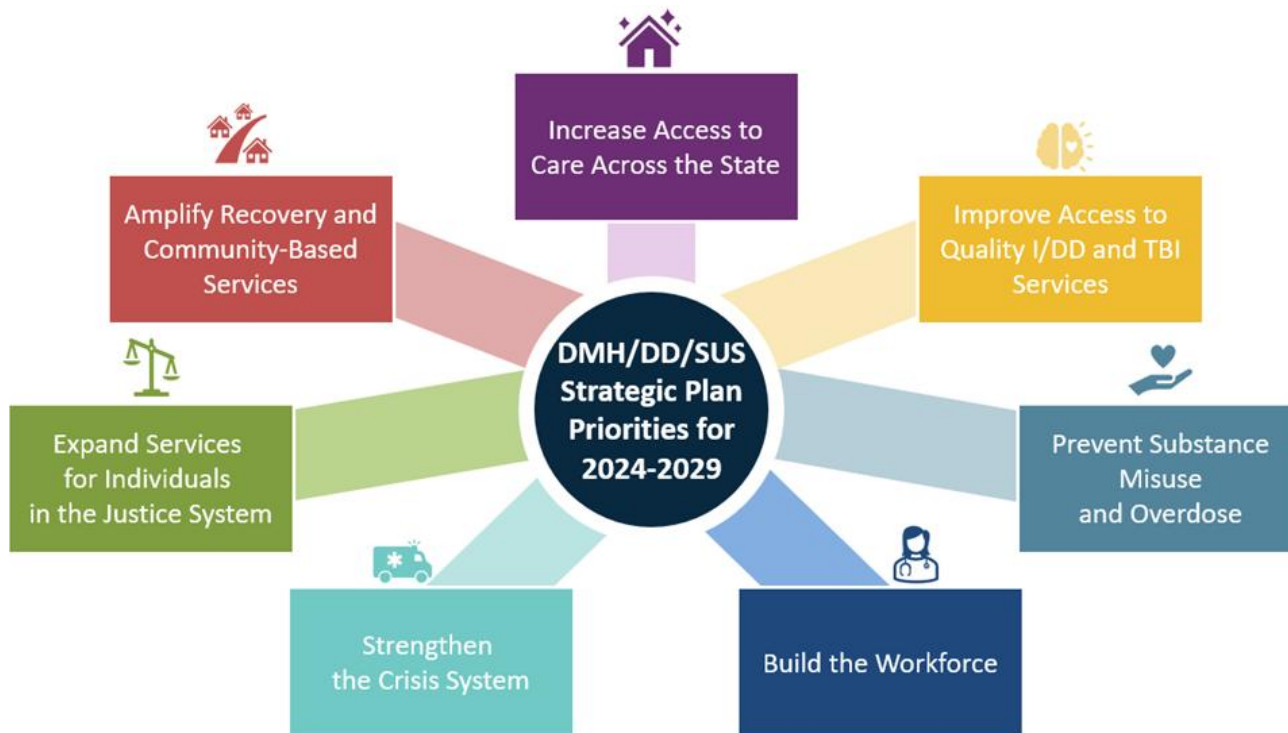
Increase Access to Care Across the State

Amplify Recovery and Community-Based Services

Improve Access to Quality I/DD and TBI Services

DMH/DD/SUS Strategic Plan Priorities for 2024-2029

Expand Services for Individuals in the Justice System

Prevent Substance Misuse and Overdose

Strengthen the Crisis System

Build the Workforce